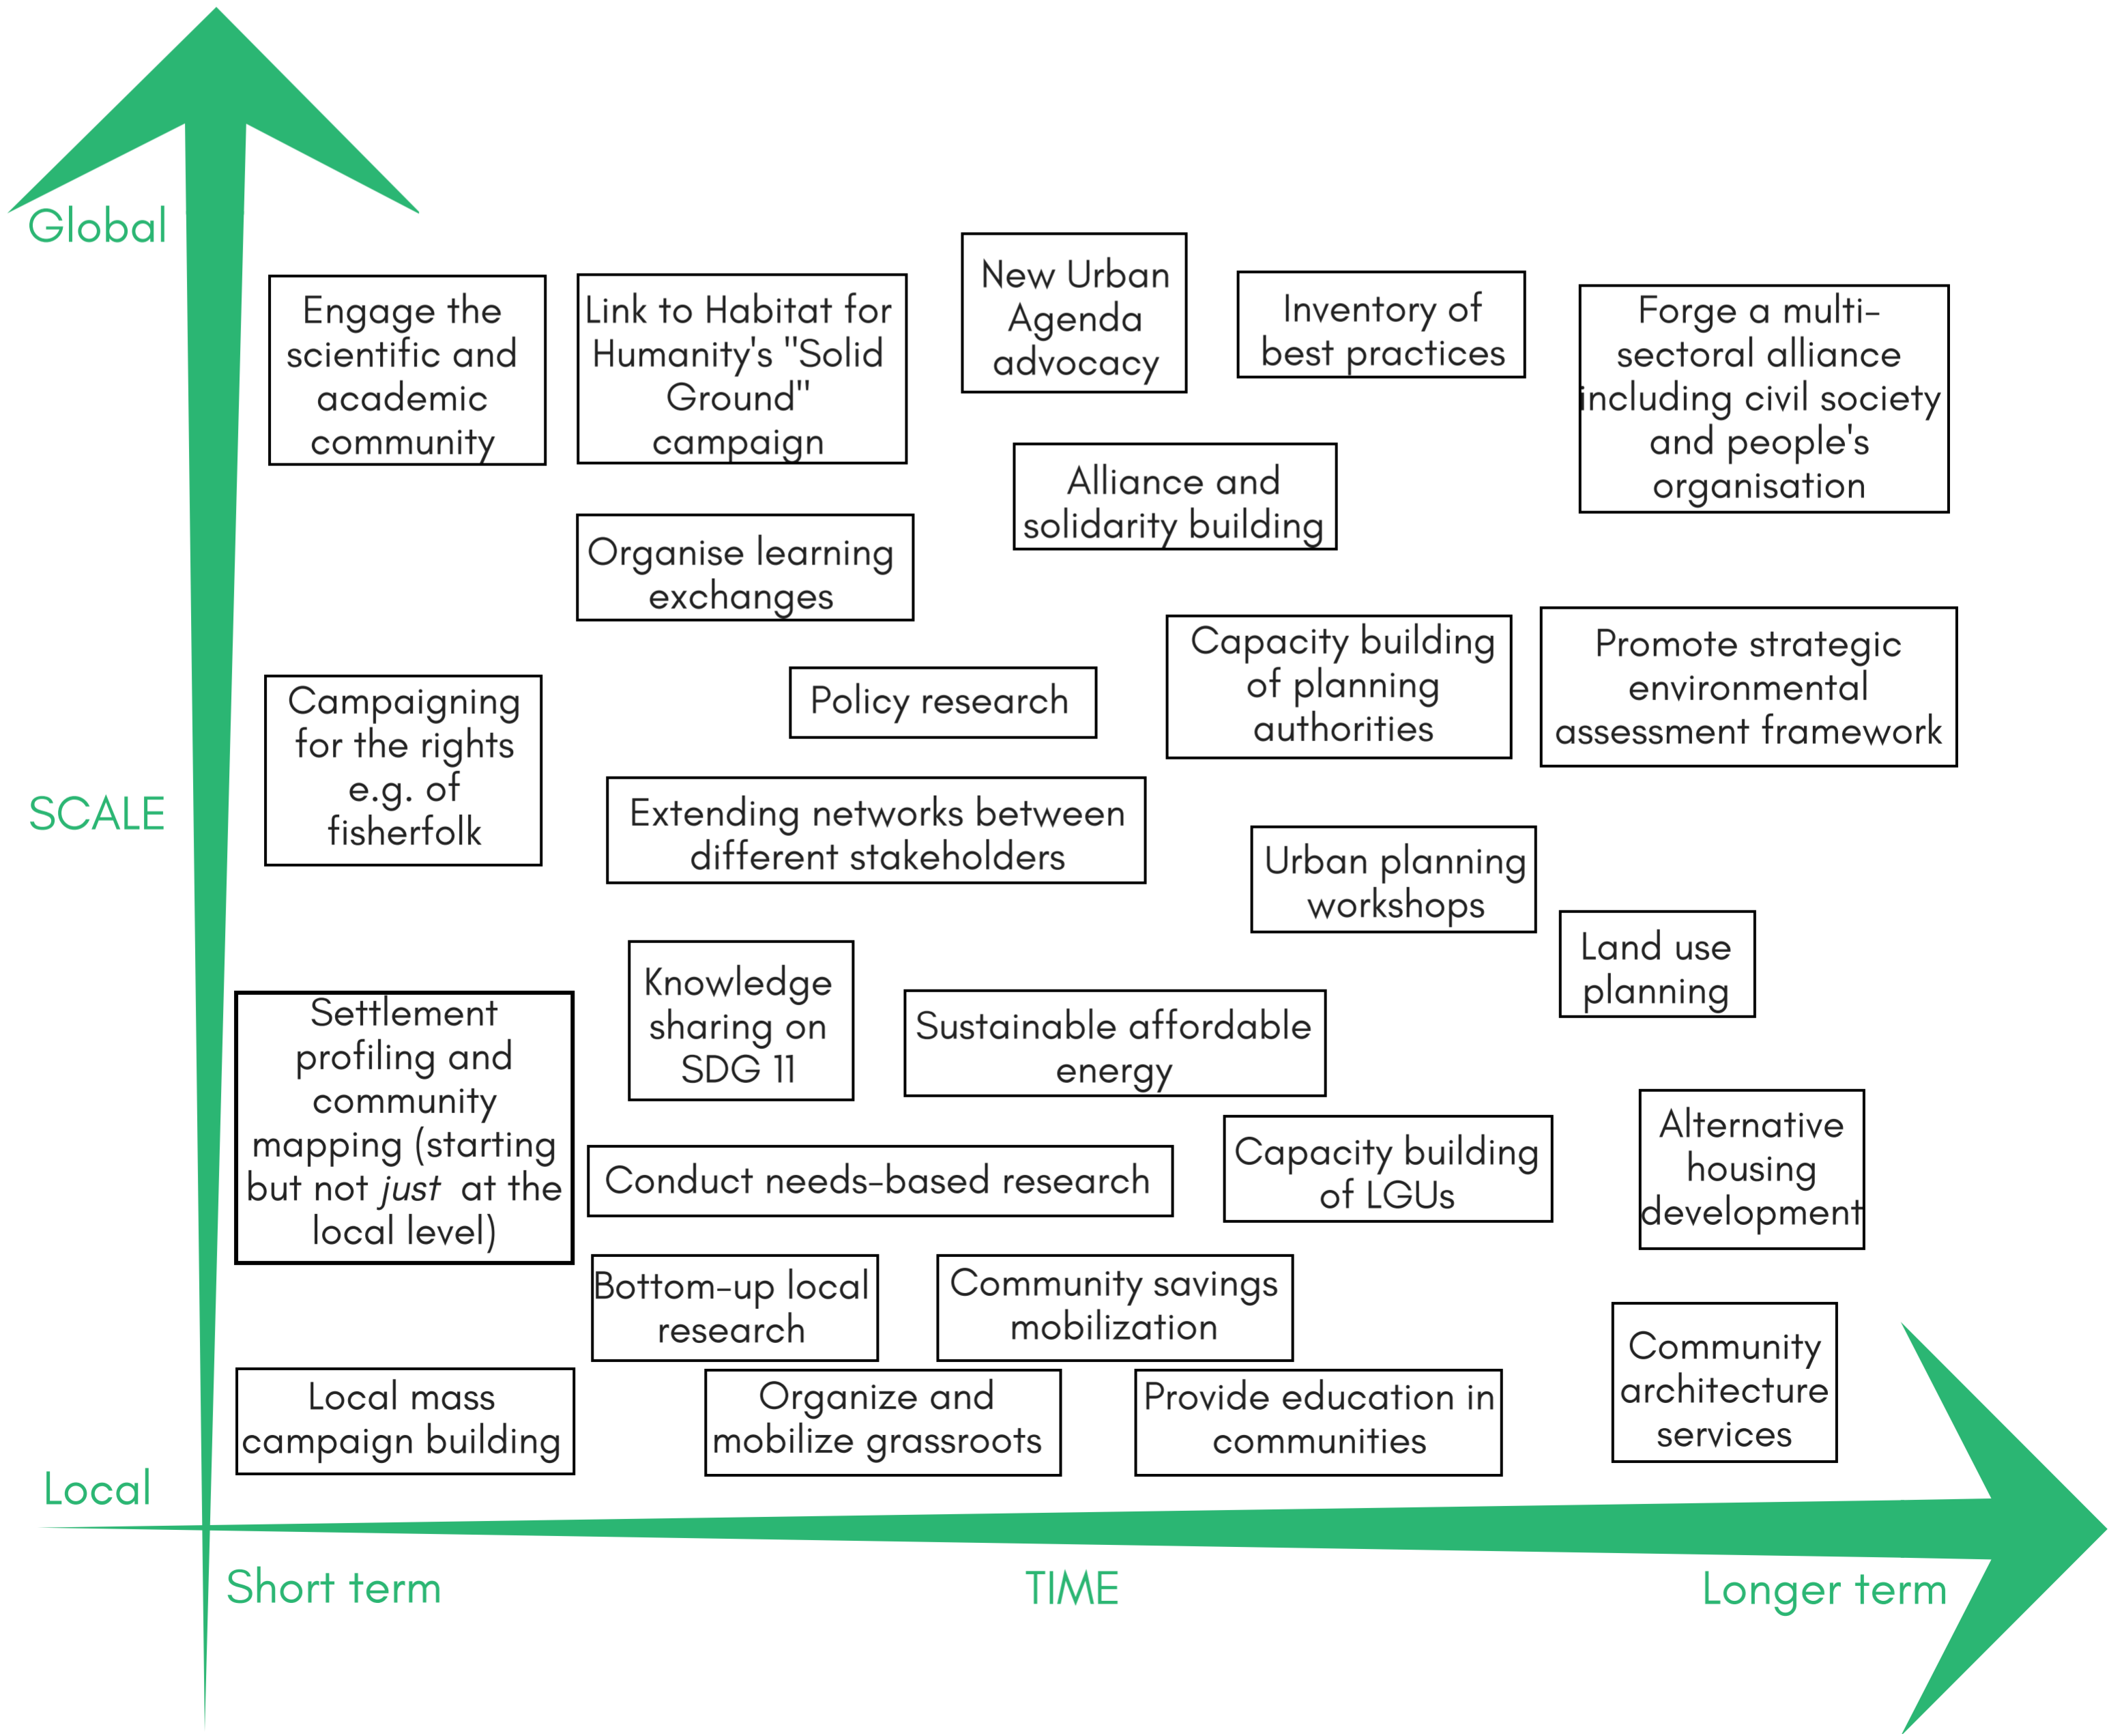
Global

Engage the scientific and academic community

Link to Habitat for Humanity's "Solid Ground" campaign

New Urban Agenda advocacy

Inventory of best practices

Forge a multi-sectoral alliance including civil society and people's organisation

Alliance and solidarity building

Organise learning exchanges

SCALE

Campaigning for the rights e.g. of fisherfolk

Policy research

Capacity building of planning authorities

Promote strategic environmental assessment framework

Extending networks between different stakeholders

Urban planning workshops

Land use planning

Settlement profiling and community mapping (starting but not *just* at the local level)

Knowledge sharing on SDG 11

Sustainable affordable energy

Alternative housing development

Conduct needs-based research

Capacity building of LGUs

Bottom-up local research

Community savings mobilization

Community architecture services

Local mass campaign building

Organize and mobilize grassroots

Provide education in communities

Local

Short term

TIME

Longer term